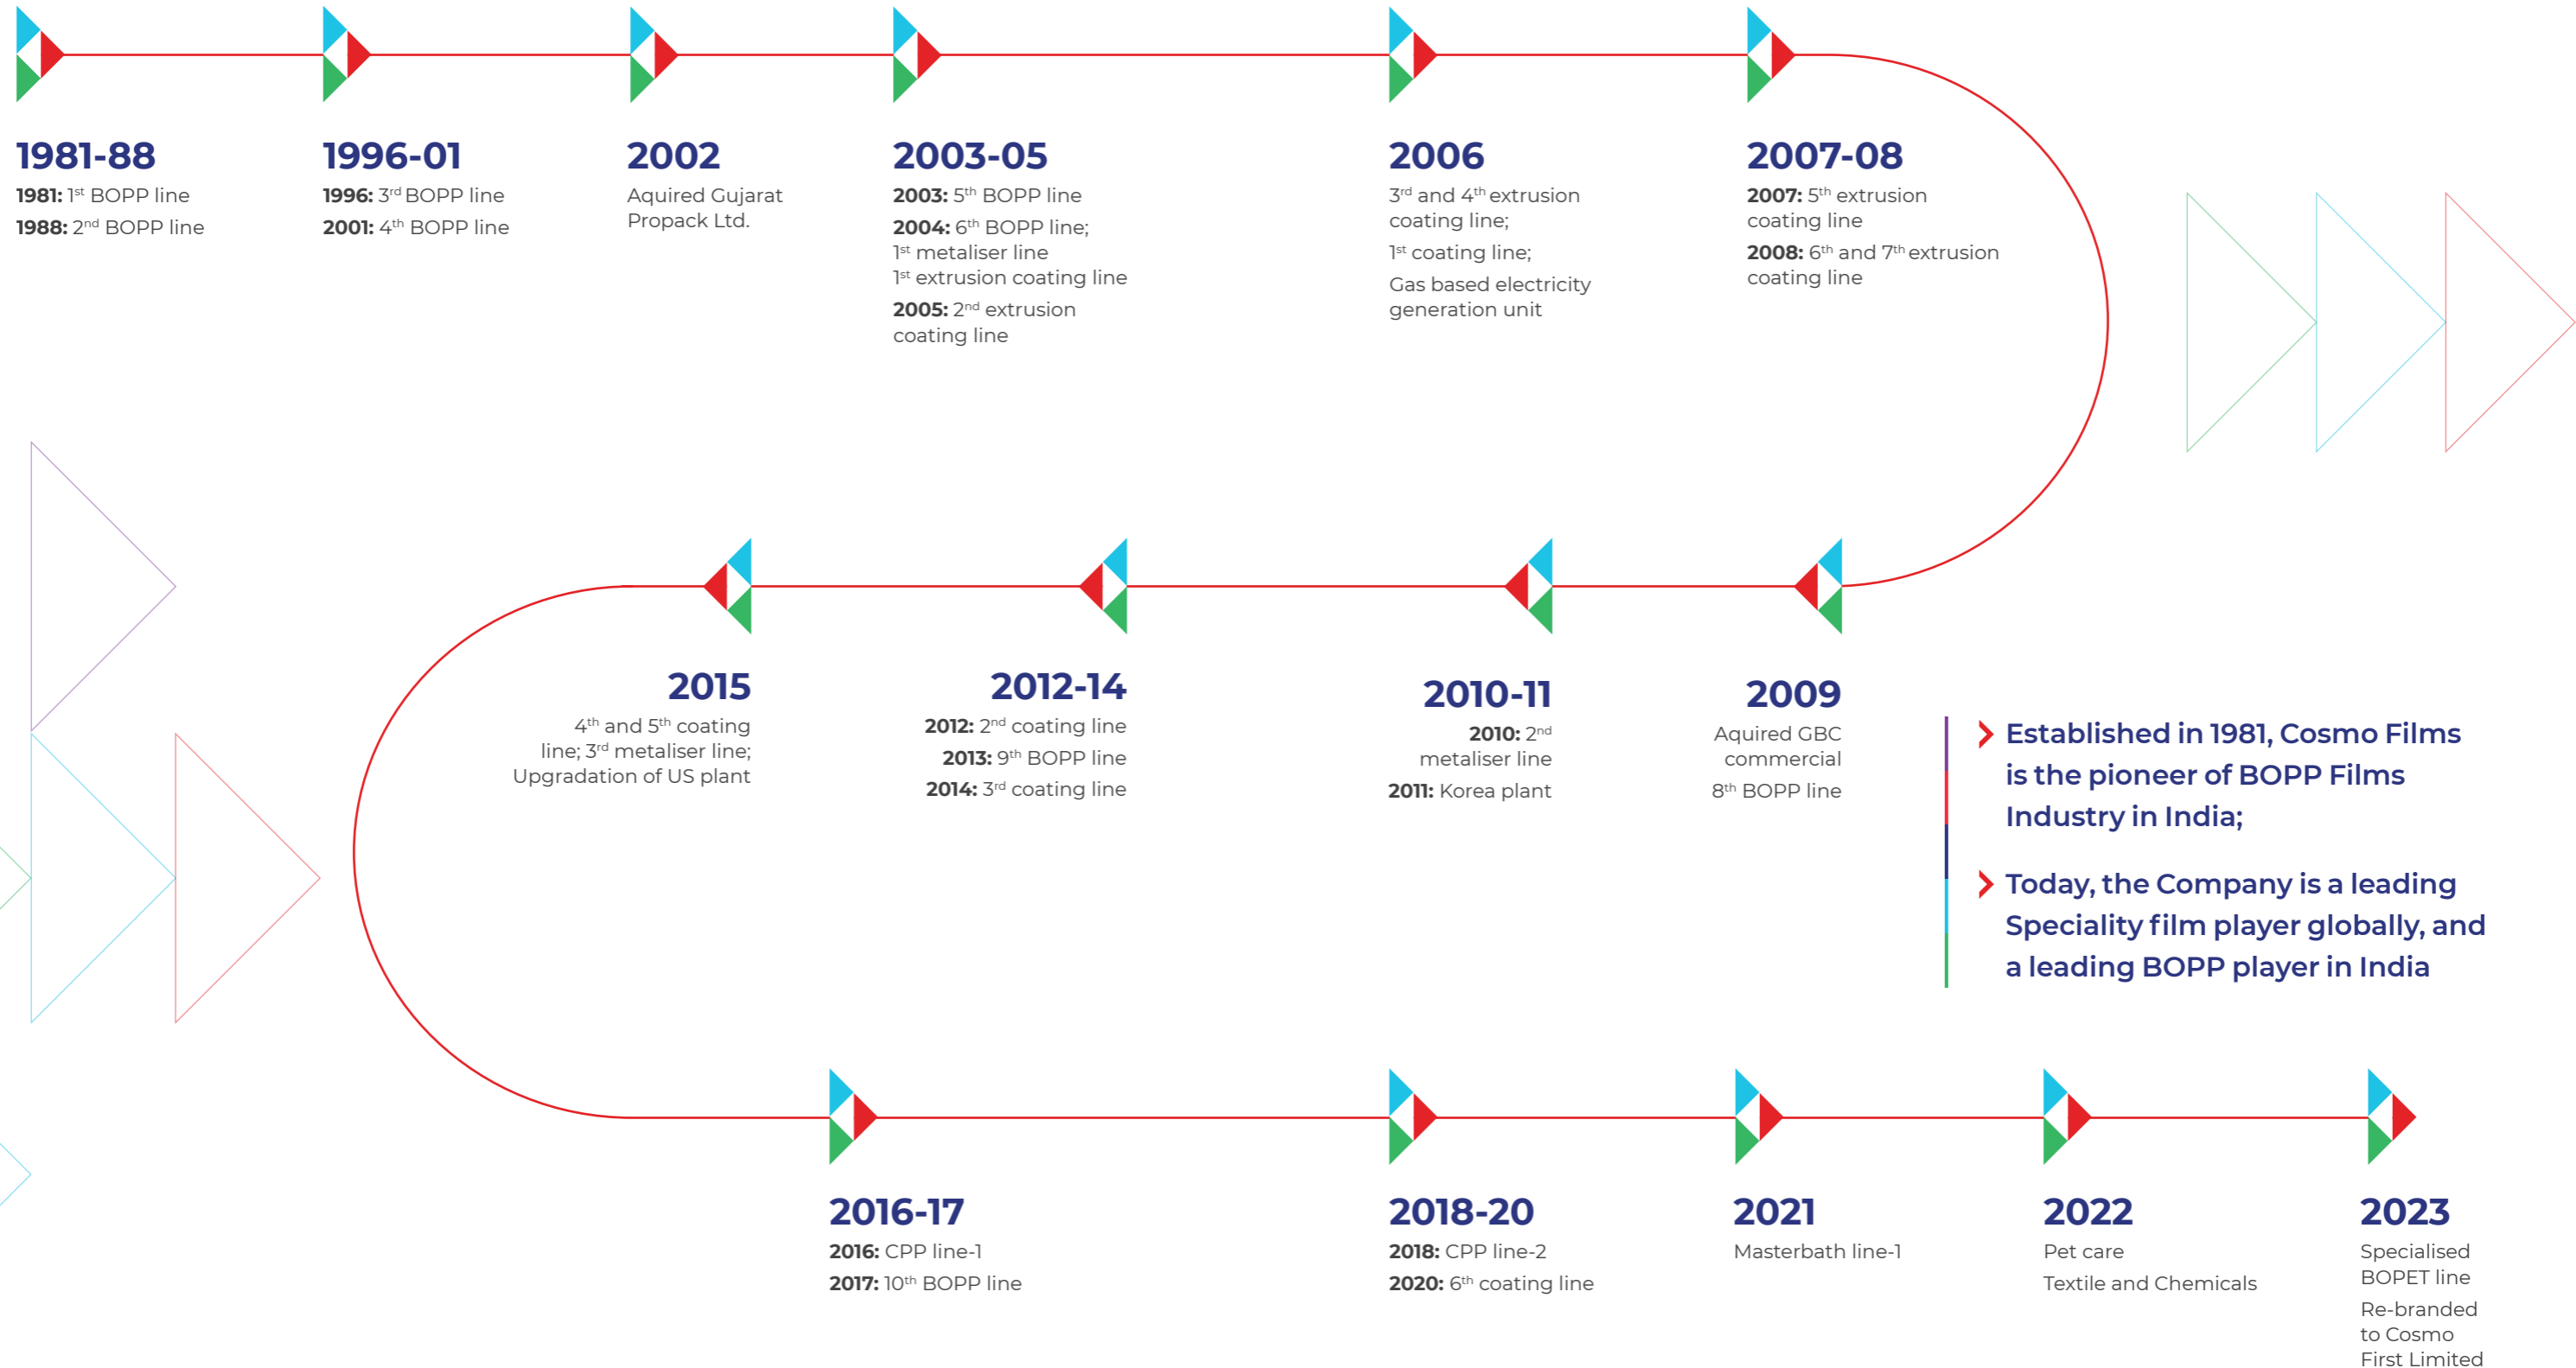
1981-88
1981: $1^{st}$ BOPP line
1988: $2^{nd}$ BOPP line

1996-01
1996: $3^{rd}$ BOPP line
2001: $4^{th}$ BOPP line

2002
Aquired Gujarat Propack Ltd.

2003-05
2003: $5^{th}$ BOPP line
2004: $6^{th}$ BOPP line; $1^{st}$ metaliser line $1^{st}$ extrusion coating line
2005: $2^{nd}$ extrusion coating line

2006
$3^{rd}$ and $4^{th}$ extrusion coating line;
$1^{st}$ coating line;
Gas based electricity generation unit

2007-08
2007: $5^{th}$ extrusion coating line
2008: $6^{th}$ and $7^{th}$ extrusion coating line

2015
$4^{th}$ and $5^{th}$ coating line; $3^{rd}$ metaliser line; Upgradation of US plant

2012-14
2012: $2^{nd}$ coating line
2013: $9^{th}$ BOPP line
2014: $3^{rd}$ coating line

2010-11
2010: $2^{nd}$ metaliser line
2011: Korea plant

2009
Aquired GBC commercial
$8^{th}$ BOPP line

Established in 1981, Cosmo Films is the pioneer of BOPP Films Industry in India;

Today, the Company is a leading Speciality film player globally, and a leading BOPP player in India

2016-17
2016: CPP line-1
2017: $10^{th}$ BOPP line

2018-20
2018: CPP line-2
2020: $6^{th}$ coating line

2021
Masterbath line-1

2022
Pet care
Textile and Chemicals

2023
Specialised BOPET line
Re-branded to Cosmo First Limited